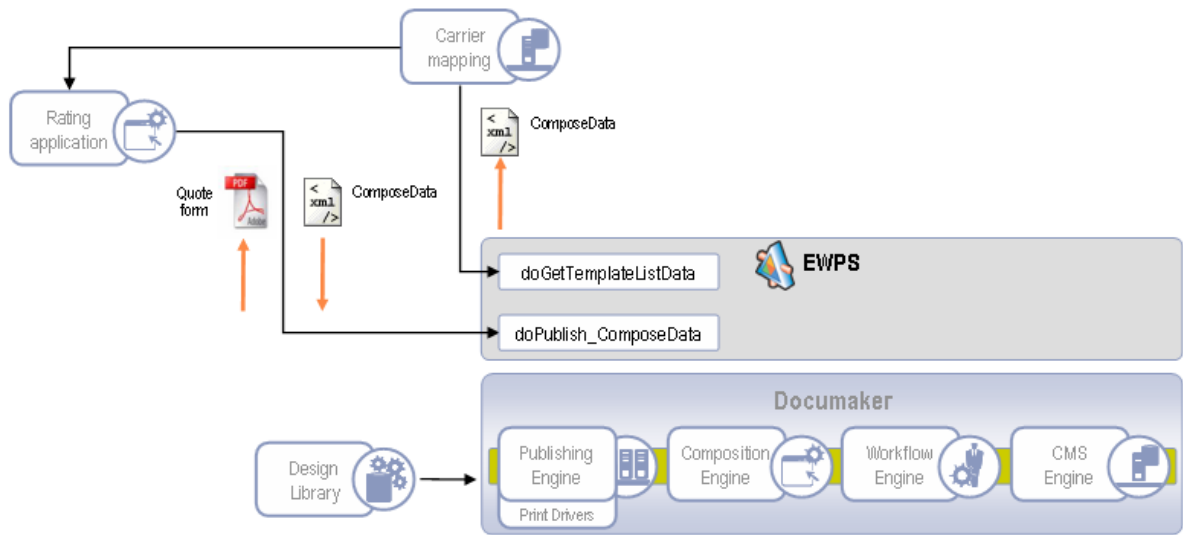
Carrier mapping

Rating application

< xml />

ComposeData

Quote form

PDF

Adobe

< xml />

ComposeData

EWPS

doGetTemplateListData

doPublish_ComposeData

Documaker

Design Library

Publishing Engine

Print Drivers

Composition Engine

Workflow Engine

CMS Engine